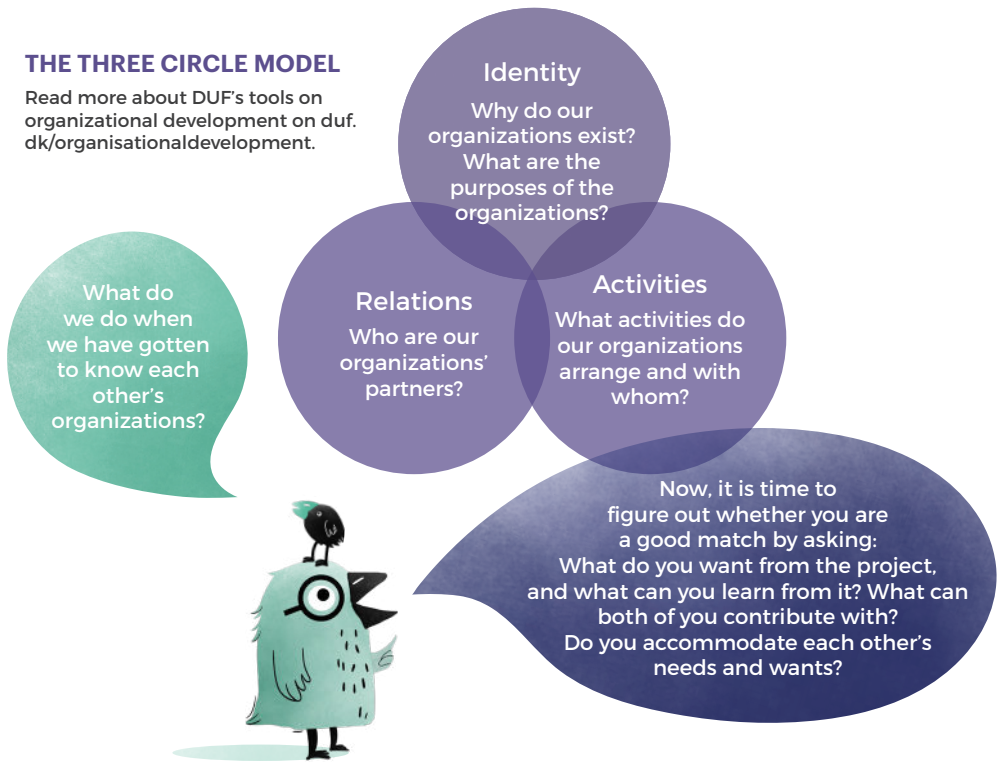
THE THREE CIRCLE MODEL

Read more about DUF's tools on organizational development on duf.dk/organisationaldevelopment.

Identity

Why do our organizations exist? What are the purposes of the organizations?

Relations

Who are our organizations' partners?

Activities

What activities do our organizations arrange and with whom?

What do we do when we have gotten to know each other's organizations?

Now, it is time to figure out whether you are a good match by asking: What do you want from the project, and what can you learn from it? What can both of you contribute with? Do you accommodate each other's needs and wants?